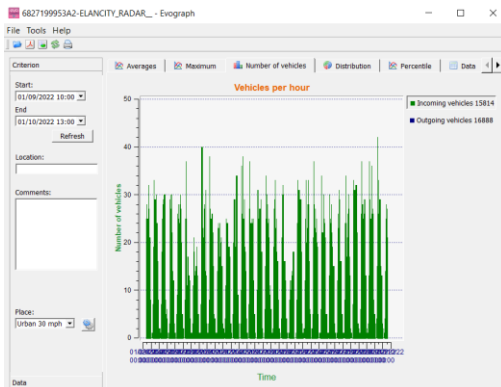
6827199953A2-ELANCITY_RADAR_ - Evograph

File Tools Help

Criterion

Start:
01/09/2022 10:00

End
01/10/2022 13:00

Refresh

Location:

Comments:

Place:
Urban 30 mph

Data

Averages | Maximum | Number of vehicles | Distribution | Percentile | Data

Vehicles per hour

Incoming vehicles 15814
Outgoing vehicles 16888

Number of vehicles

50
40
30
20
10
0

Time

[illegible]